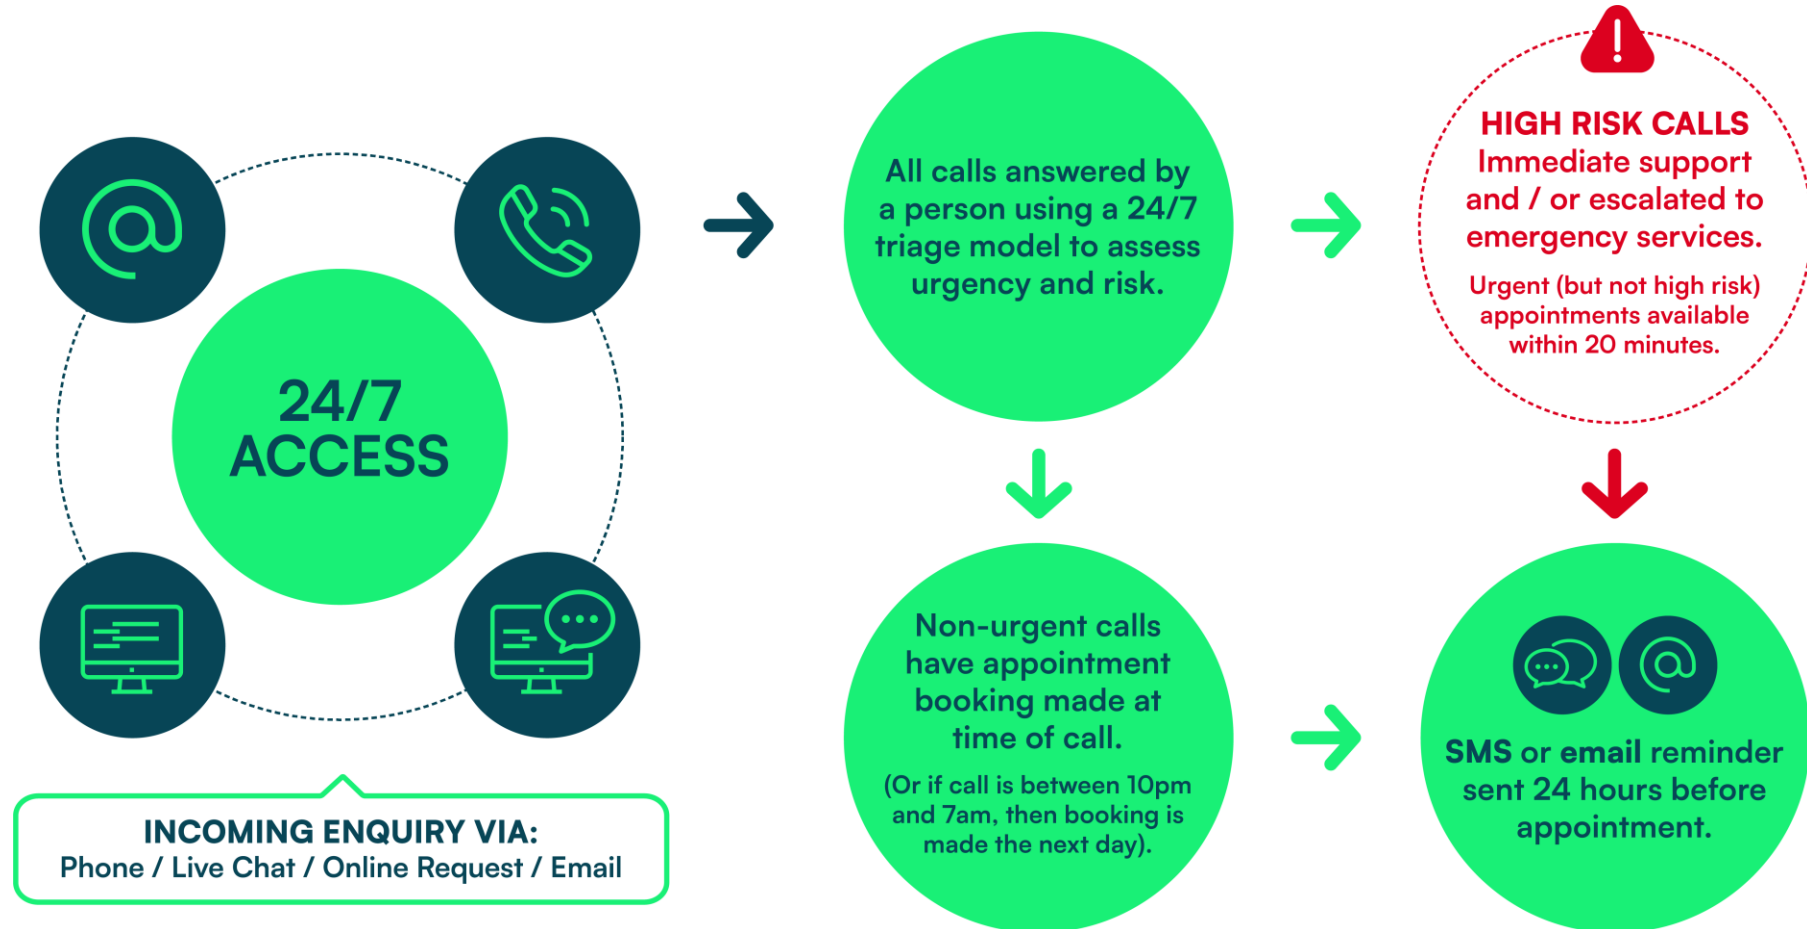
24/7 ACCESS

INCOMING ENQUIRY VIA:
Phone / Live Chat / Online Request / Email

All calls answered by a person using a 24/7 triage model to assess urgency and risk.

HIGH RISK CALLS
Immediate support and / or escalated to emergency services.

Urgent (but not high risk) appointments available within 20 minutes.

Non-urgent calls have appointment booking made at time of call.

(Or if call is between 10pm and 7am, then booking is made the next day).

SMS or email reminder sent 24 hours before appointment.